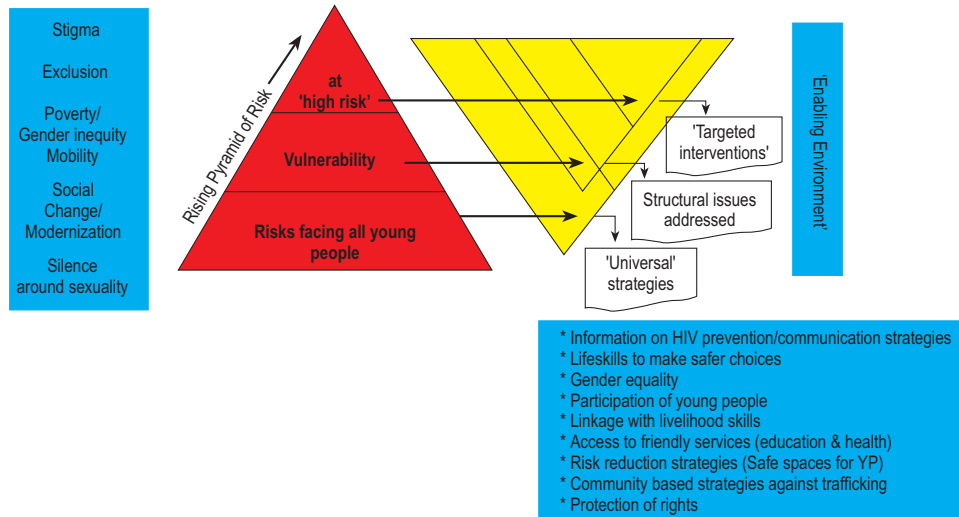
Stigma

Exclusion

Poverty/
Gender inequity
Mobility

Social
Change/
Modernization

Silence
around sexuality

Rising Pyramid of Risk

at
'high risk'

Vulnerability

Risks facing all young people

'Targeted interventions'

Structural issues addressed

'Universal' strategies

'Enabling Environment'

* Information on HIV prevention/communication strategies
* Lifeskills to make safer choices
* Gender equality
* Participation of young people
* Linkage with livelihood skills
* Access to friendly services (education & health)
* Risk reduction strategies (Safe spaces for YP)
* Community based strategies against trafficking
* Protection of rights